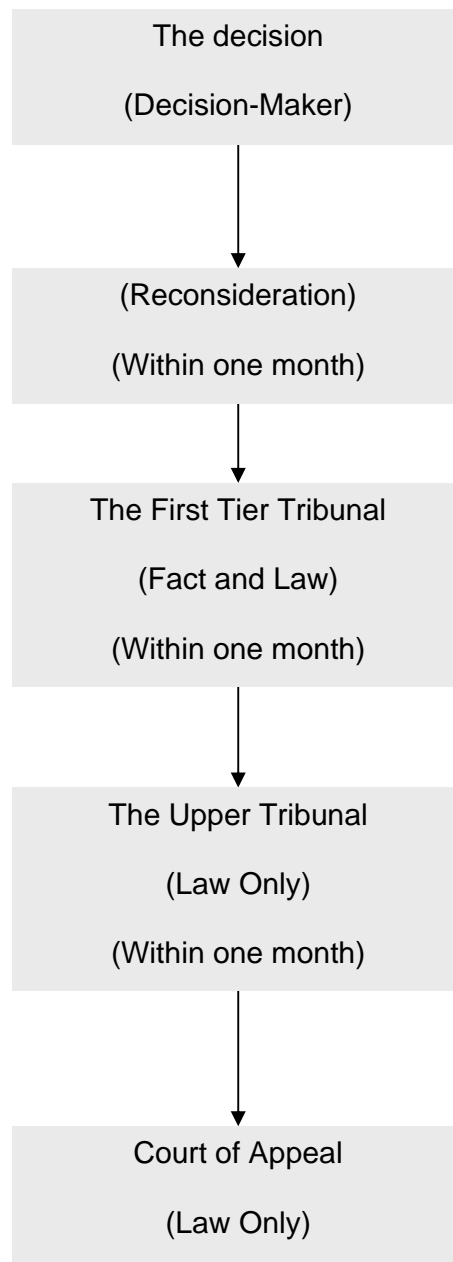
The decision

(Decision-Maker)

(Reconsideration)

(Within one month)

The First Tier Tribunal

(Fact and Law)

(Within one month)

The Upper Tribunal

(Law Only)

(Within one month)

Court of Appeal

(Law Only)